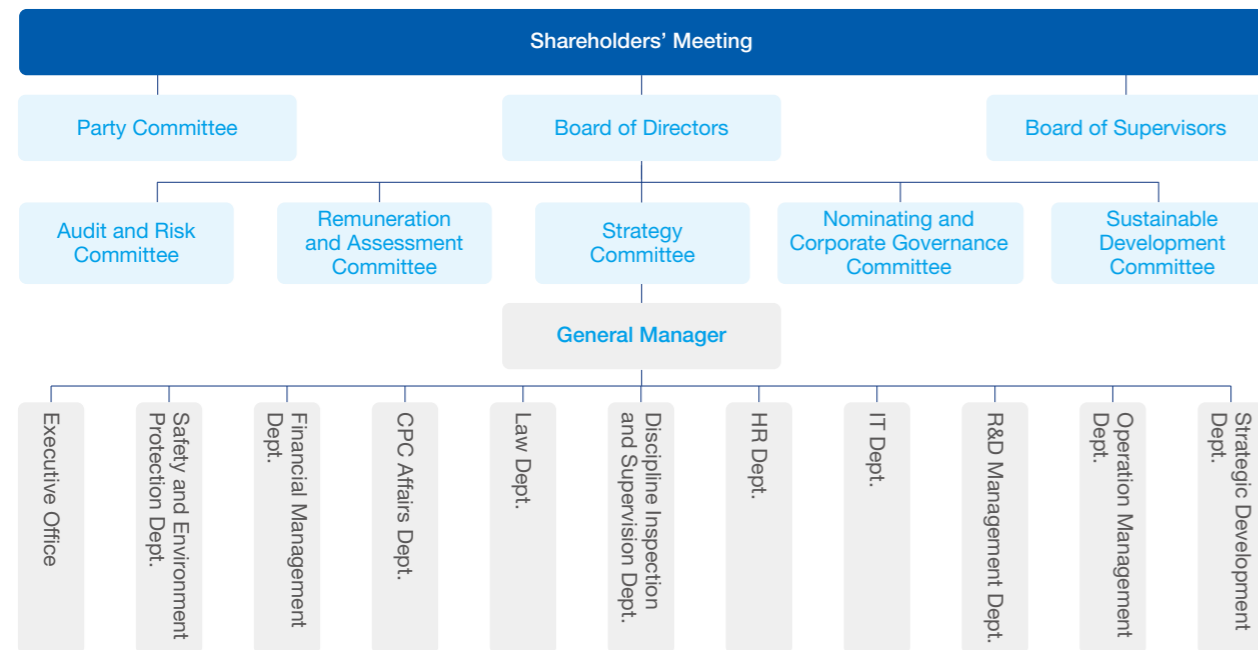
Shareholders' Meeting

Party Committee

Board of Directors

Board of Supervisors

Audit and Risk Committee

Remuneration and Assessment Committee

Strategy Committee

Nominating and Corporate Governance Committee

Sustainable Development Committee

General Manager

Executive Office

Safety and Environment Protection Dept.

Financial Management Dept.

CPC Affairs Dept.

Law Dept.

Discipline Inspection and Supervision Dept.

HR Dept.

IT Dept.

R&D Management Dept.

Operation Management Dept.

Strategic Development Dept.